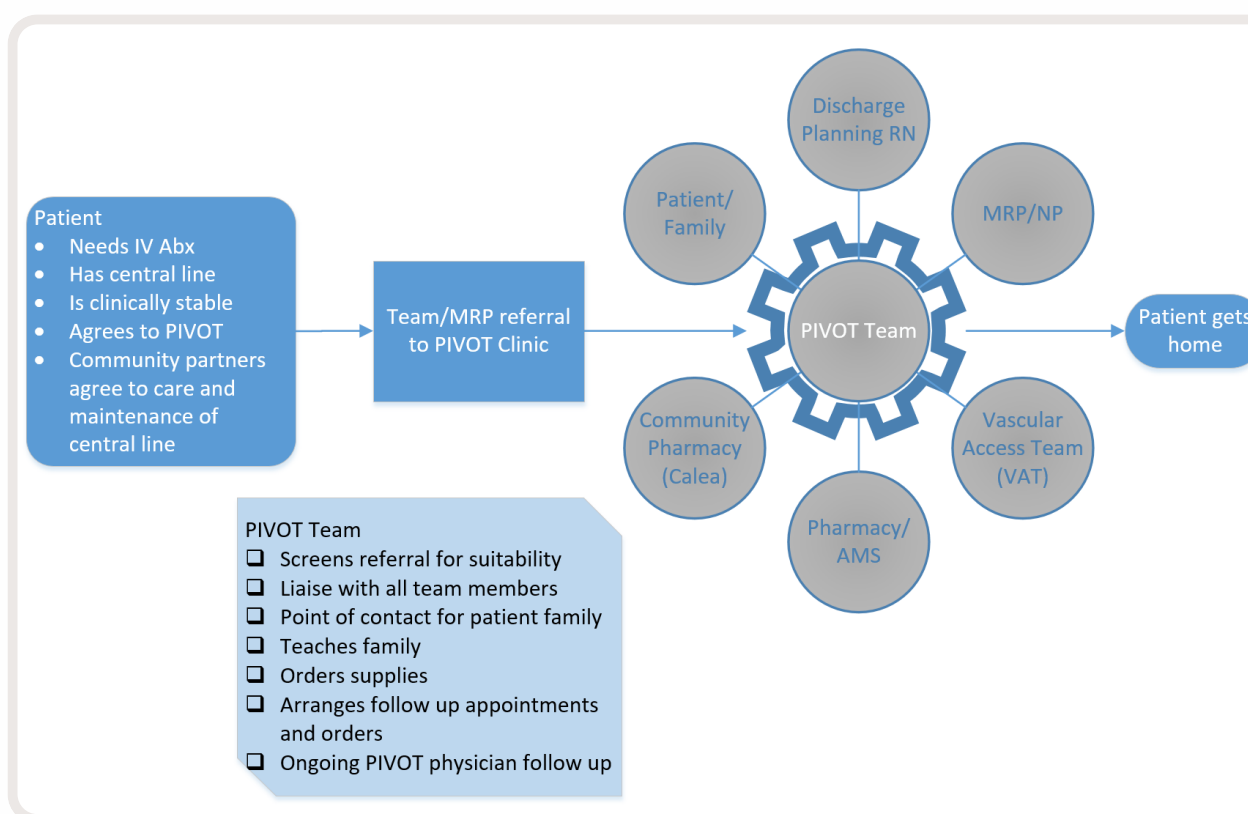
Patient
- Needs IV Abx
- Has central line
- Is clinically stable
- Agrees to PIVOT
- Community partners agree to care and maintenance of central line

Team/MRP referral to PIVOT Clinic

Discharge Planning RN

Patient/ Family

MRP/NP

PIVOT Team

Community Pharmacy (Calea)

Vascular Access Team (VAT)

Pharmacy/ AMS

Patient gets home

PIVOT Team
- Screens referral for suitability
- Liaise with all team members
- Point of contact for patient family
- Teaches family
- Orders supplies
- Arranges follow up appointments and orders
- Ongoing PIVOT physician follow up